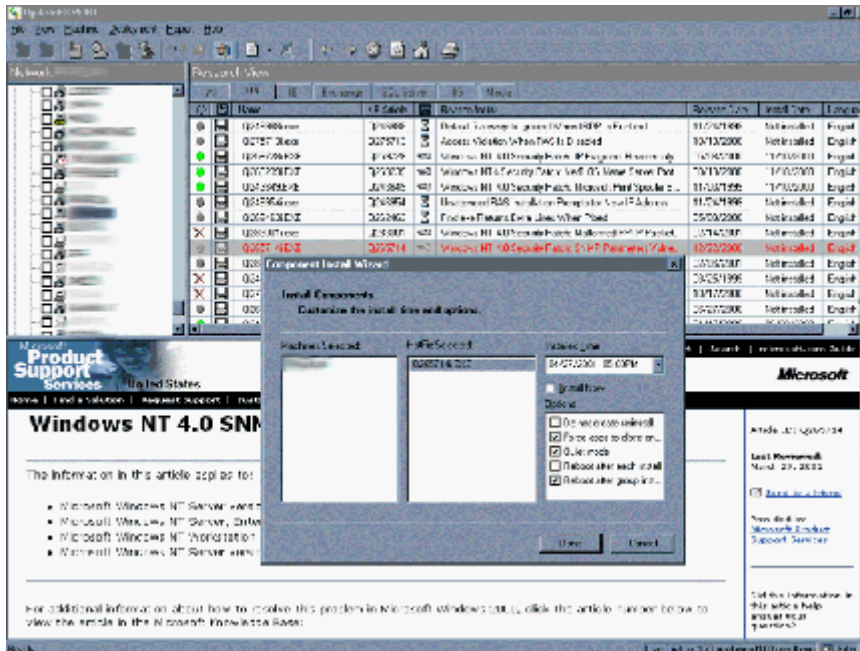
Network

Password View

Name | KB Article | | Bulletin Name | Release Date | Install Date | Language

Component Install Wizard

Install Components
Customize the install time and options.

Machines Selected | Hotfix Selected | Install Time
Q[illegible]

Install Now

Options
Do not create uninstall
Force apps to close on...
Quiet mode
Reboot after each install
Reboot after group ins...

Done | Cancel

Microsoft Product Support Services | United States

Home | Find a Solution | Request Support | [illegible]

Search | microsoft.com Guide

Microsoft

Windows NT 4.0 SNM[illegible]

The information in this article applies to:

• Microsoft Windows NT Server vers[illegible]
• Microsoft Windows NT Server, Enter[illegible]
• Microsoft Windows NT Workstation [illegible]
• Microsoft Windows NT Server vers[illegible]

For additional information about how to resolve this problem in Microsoft Windows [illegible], click the article number below to view the article in the Microsoft Knowledge Base:

Article ID : Q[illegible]

Last Reviewed: March 29, 2003

Send to a friend

Provided by Microsoft Product Support Services

Did the information in this article help answer your question?

Ready